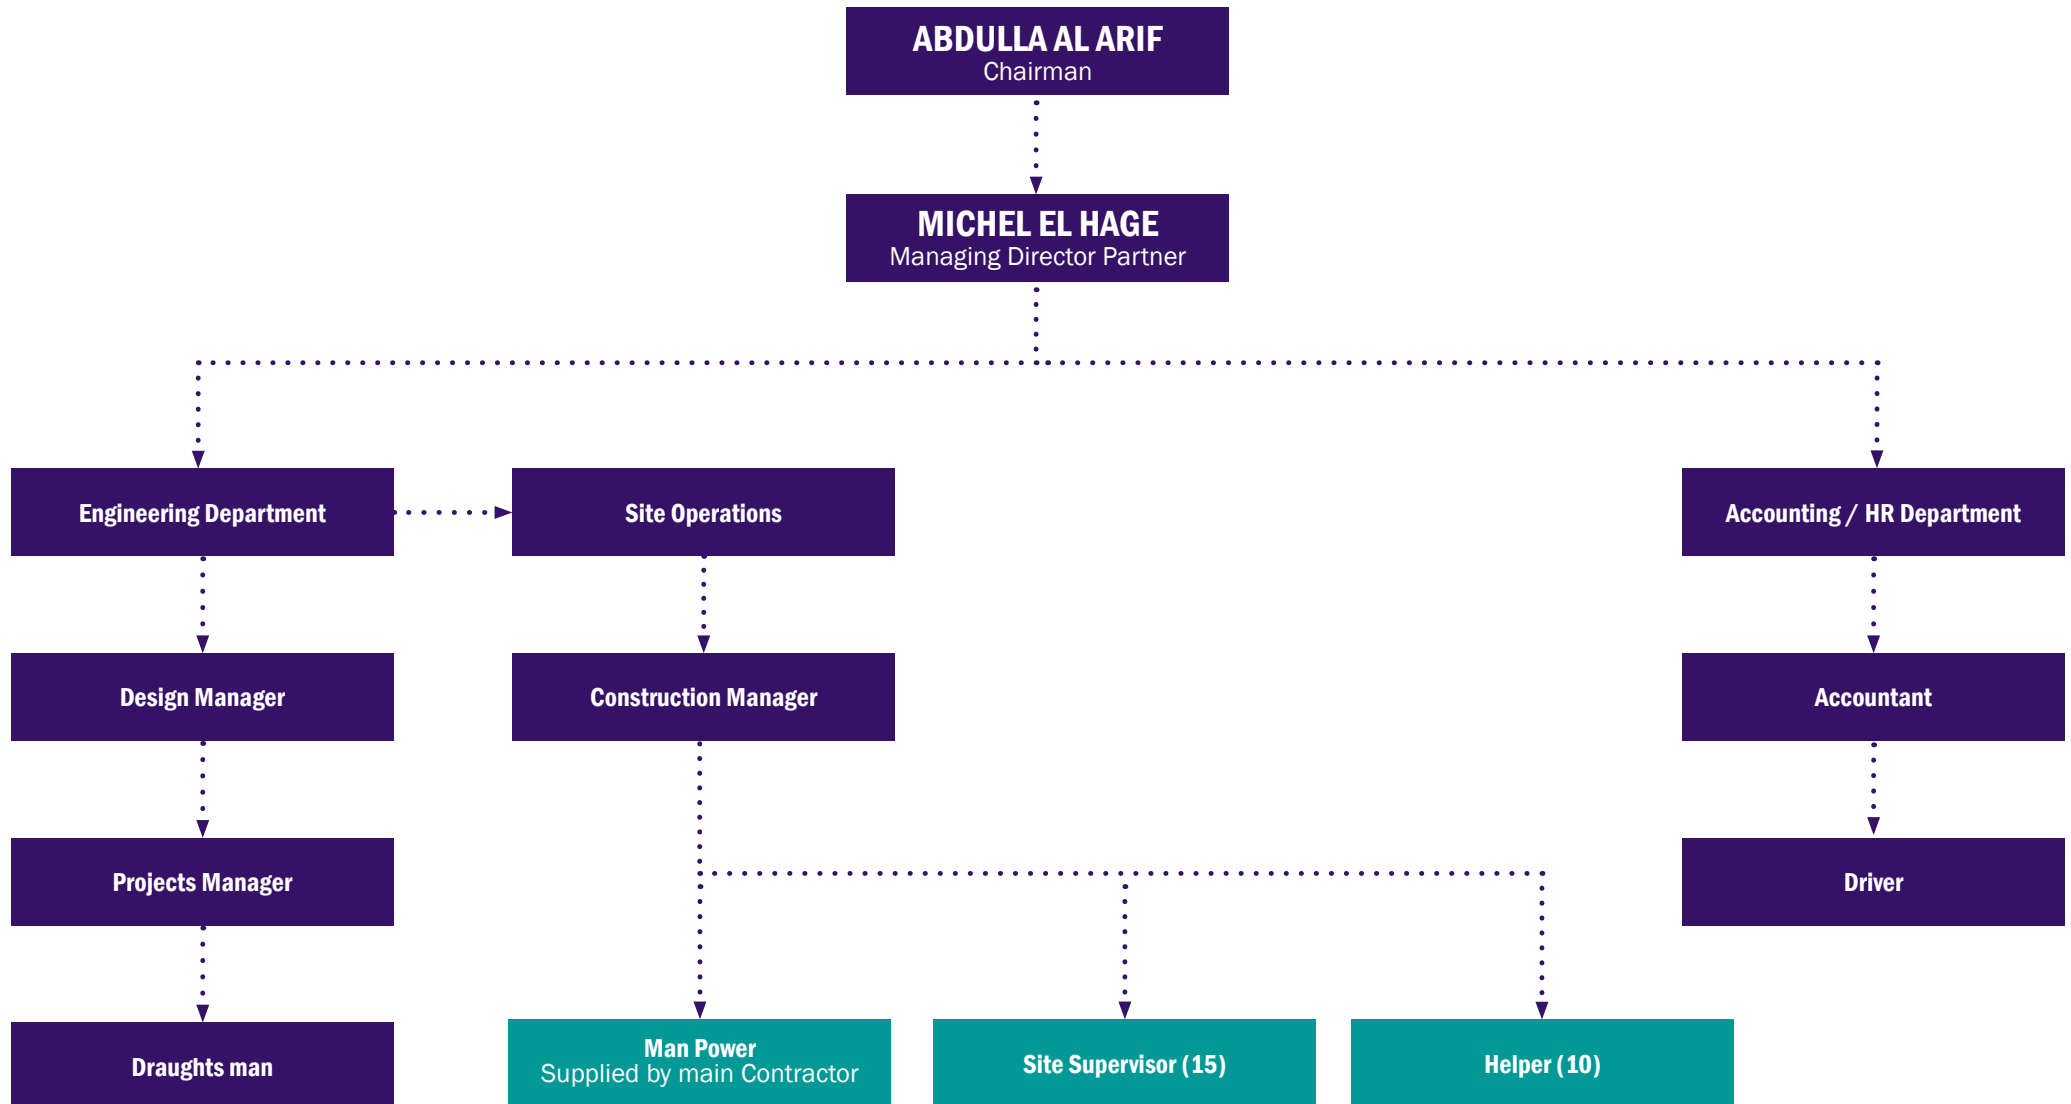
ABDULLA AL ARIF
Chairman

MICHEL EL HAGE
Managing Director Partner

Engineering Department

Site Operations

Accounting / HR Department

Design Manager

Construction Manager

Accountant

Projects Manager

Driver

Draughts man

Man Power
Supplied by main Contractor

Site Supervisor (15)

Helper (10)